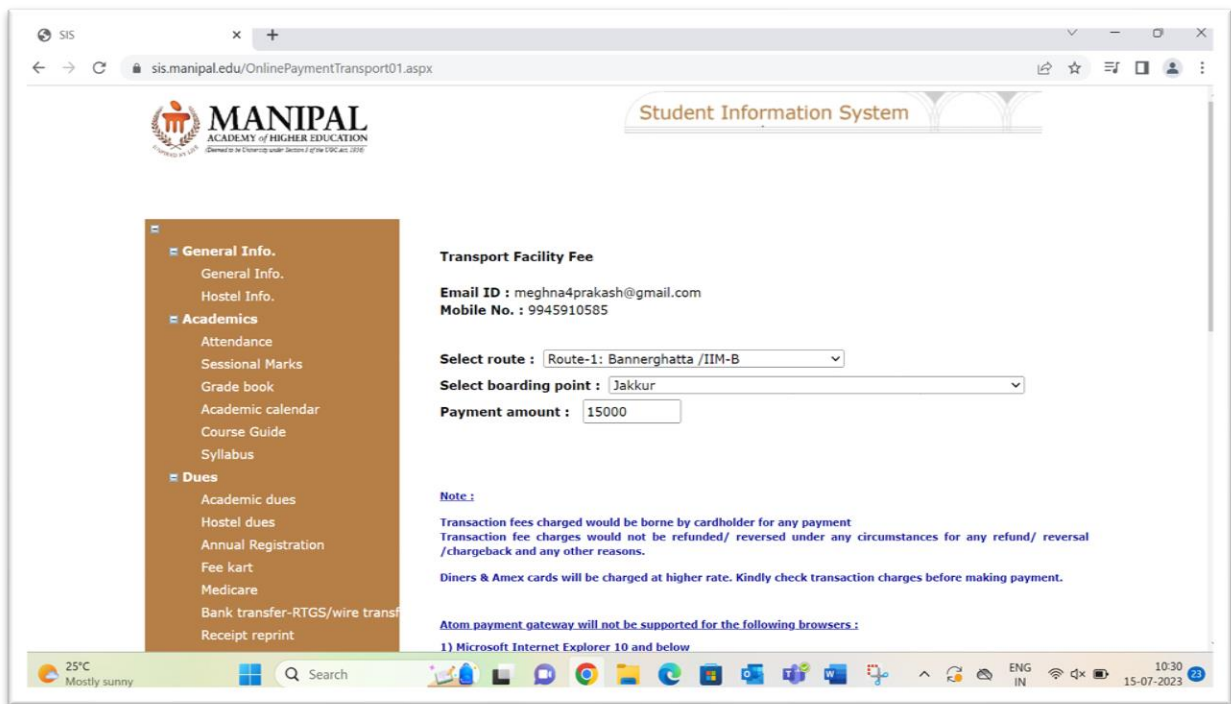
SIS
sis.manipal.edu/OnlinePaymentTransport01.aspx

MANIPAL
ACADEMY of HIGHER EDUCATION
(Deemed to be University under Section 3 of the UGC Act, 1956)
INSPIRED BY LIFE

Student Information System

General Info.
General Info.
Hostel Info.
Academics
Attendance
Sessional Marks
Grade book
Academic calendar
Course Guide
Syllabus
Dues
Academic dues
Hostel dues
Annual Registration
Fee kart
Medicare
Bank transfer-RTGS/wire transf
Receipt reprint

Transport Facility Fee

Email ID : meghna4prakash@gmail.com
Mobile No. : 9945910585

Select route : Route-1: Bannerghatta /IIM-B
Select boarding point : Jakkur
Payment amount : 15000

Note :

Transaction fees charged would be borne by cardholder for any payment
Transaction fee charges would not be refunded/ reversed under any circumstances for any refund/ reversal /chargeback and any other reasons.

Diners & Amex cards will be charged at higher rate. Kindly check transaction charges before making payment.

Atom payment gateway will not be supported for the following browsers :

1) Microsoft Internet Explorer 10 and below

25°C
Mostly sunny
Search
ENG
IN
10:30
15-07-2023
23